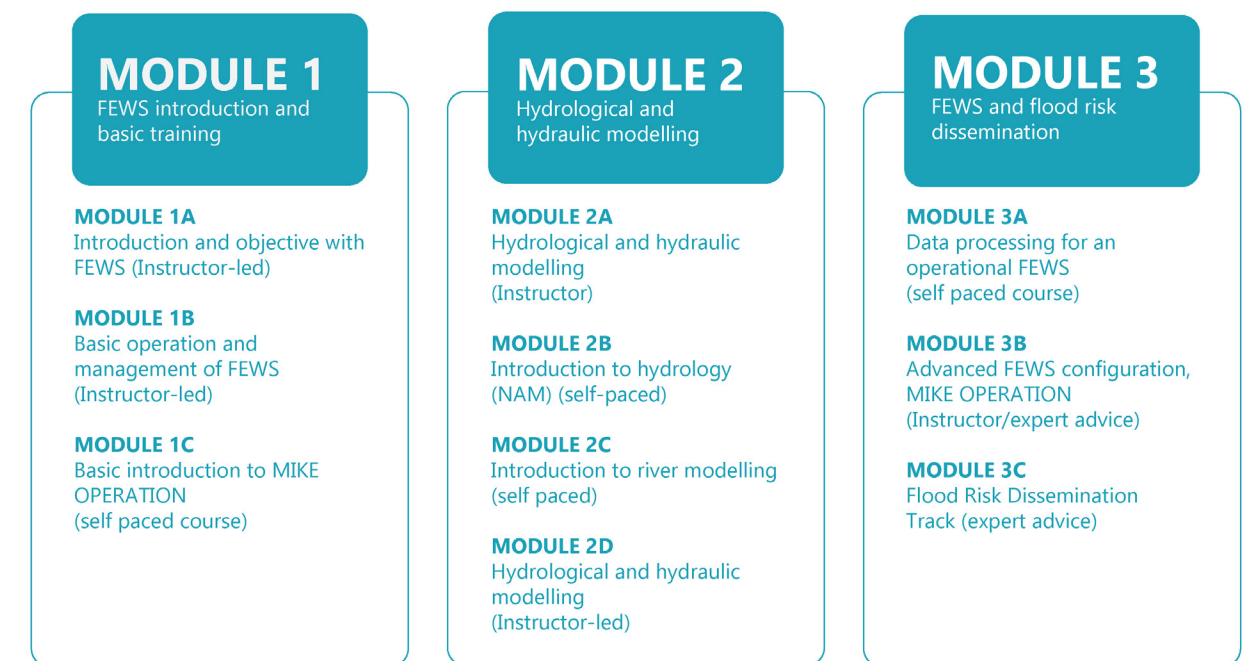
MODULE 1
FEWS introduction and basic training

MODULE 1A
Introduction and objective with FEWS (Instructor-led)

MODULE 1B
Basic operation and management of FEWS (Instructor-led)

MODULE 1C
Basic introduction to MIKE OPERATION (self paced course)

MODULE 2
Hydrological and hydraulic modelling

MODULE 2A
Hydrological and hydraulic modelling (Instructor)

MODULE 2B
Introduction to hydrology (NAM) (self-paced)

MODULE 2C
Introduction to river modelling (self paced)

MODULE 2D
Hydrological and hydraulic modelling (Instructor-led)

MODULE 3
FEWS and flood risk dissemination

MODULE 3A
Data processing for an operational FEWS (self paced course)

MODULE 3B
Advanced FEWS configuration, MIKE OPERATION (Instructor/expert advice)

MODULE 3C
Flood Risk Dissemination Track (expert advice)